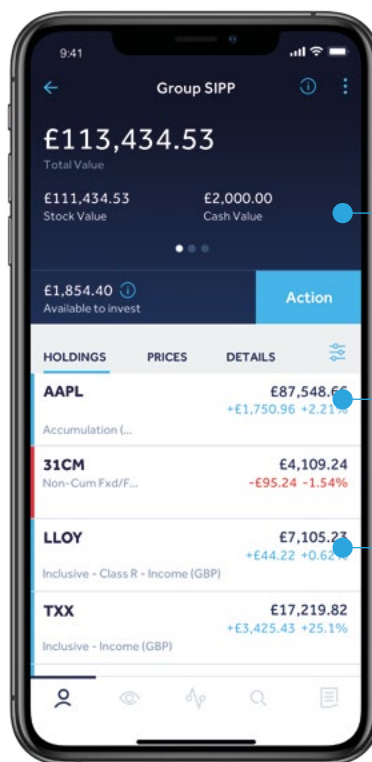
9:41

Group SIPP

£113,434.53
Total Value

£111,434.53
Stock Value

£2,000.00
Cash Value

£1,854.40
Available to invest

Action

HOLDINGS PRICES DETAILS

AAPL
Accumulation (...
£87,548.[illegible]
+£1,750.96 +2.21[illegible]

31CM
Non-Cum Fxd/F...
£4,109.24
-£95.24 -1.54%

LLOY
Inclusive - Class R - Income (GBP)
£7,105.2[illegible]
+£44.22 +0.62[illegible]

TXX
Inclusive - Income (GBP)
£17,219.82
+£3,425.43 +25.1%